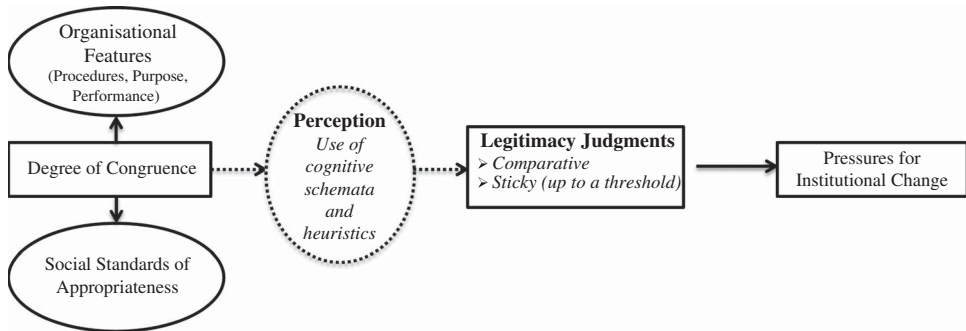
Organisational Features
(Procedures, Purpose, Performance)

Degree of Congruence

Social Standards of Appropriateness

Perception
Use of cognitive schemata and heuristics

Legitimacy Judgments
➢ Comparative
➢ Sticky (up to a threshold)

Pressures for Institutional Change